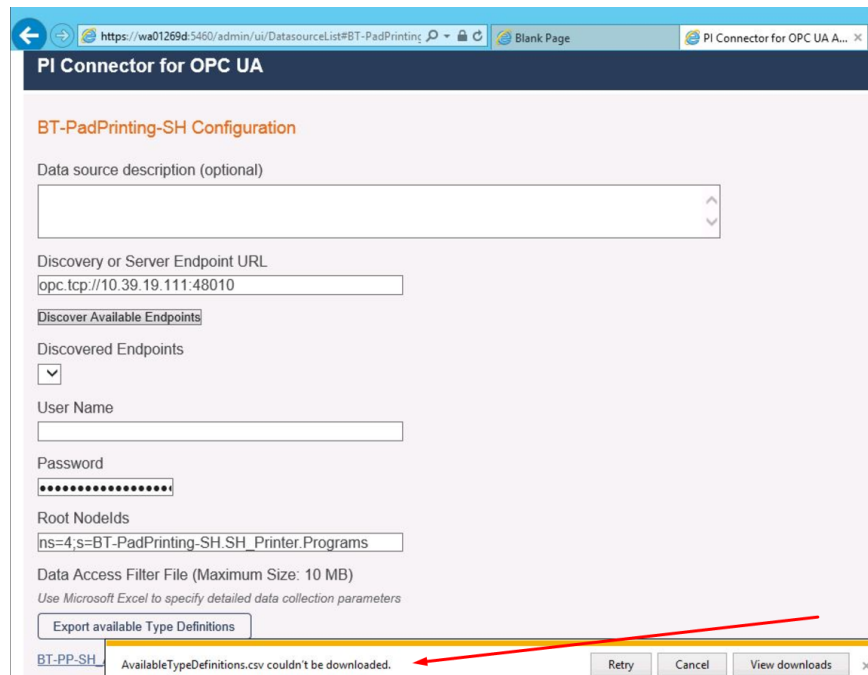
https://wa01269d:5460/admin/ui/DatasourceList#BT-PadPrinting

Blank Page

PI Connector for OPC UA A...

PI Connector for OPC UA

BT-PadPrinting-SH Configuration

Data source description (optional)

Discovery or Server Endpoint URL

opc.tcp://10.39.19.111:48010

Discover Available Endpoints

Discovered Endpoints

User Name

Password

••••••••••••••••••

Root NodeIds

ns=4;s=BT-PadPrinting-SH.SH_Printer.Programs

Data Access Filter File (Maximum Size: 10 MB)

Use Microsoft Excel to specify detailed data collection parameters

Export available Type Definitions

BT-PP-SH_

AvailableTypeDefinitions.csv couldn't be downloaded.

Retry

Cancel

View downloads

×